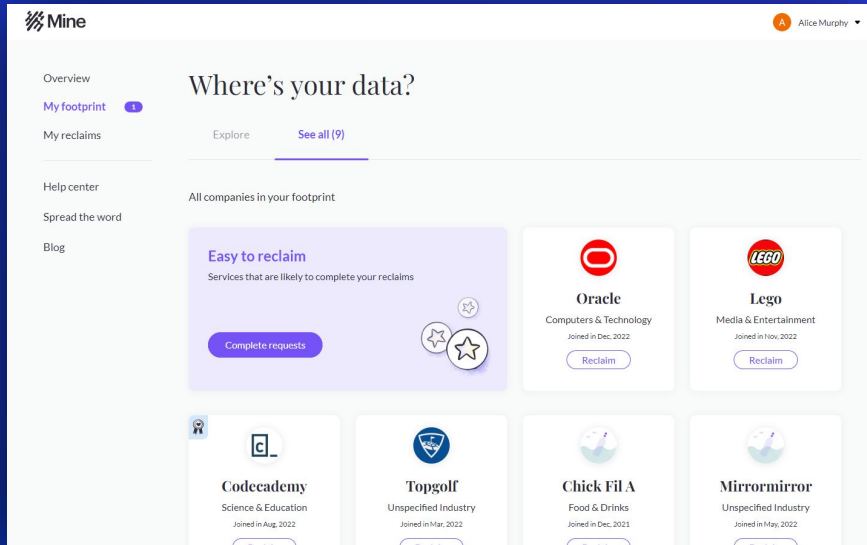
Mine

A Alice Murphy

Overview
My footprint 1
My reclaims

Help center
Spread the word
Blog

Where's your data?

Explore
See all (9)

All companies in your footprint

Easy to reclaim
Services that are likely to complete your reclaims

Complete requests

Oracle
Computers & Technology
Joined in Dec, 2022
Reclaim

LEGO
Lego
Media & Entertainment
Joined in Nov, 2022
Reclaim

Codecademy
Science & Education
Joined in Aug, 2022

Topgolf
Unspecified Industry
Joined in Mar, 2022

Chick Fil A
Food & Drinks
Joined in Dec, 2021

Mirrormirror
Unspecified Industry
Joined in May, 2022